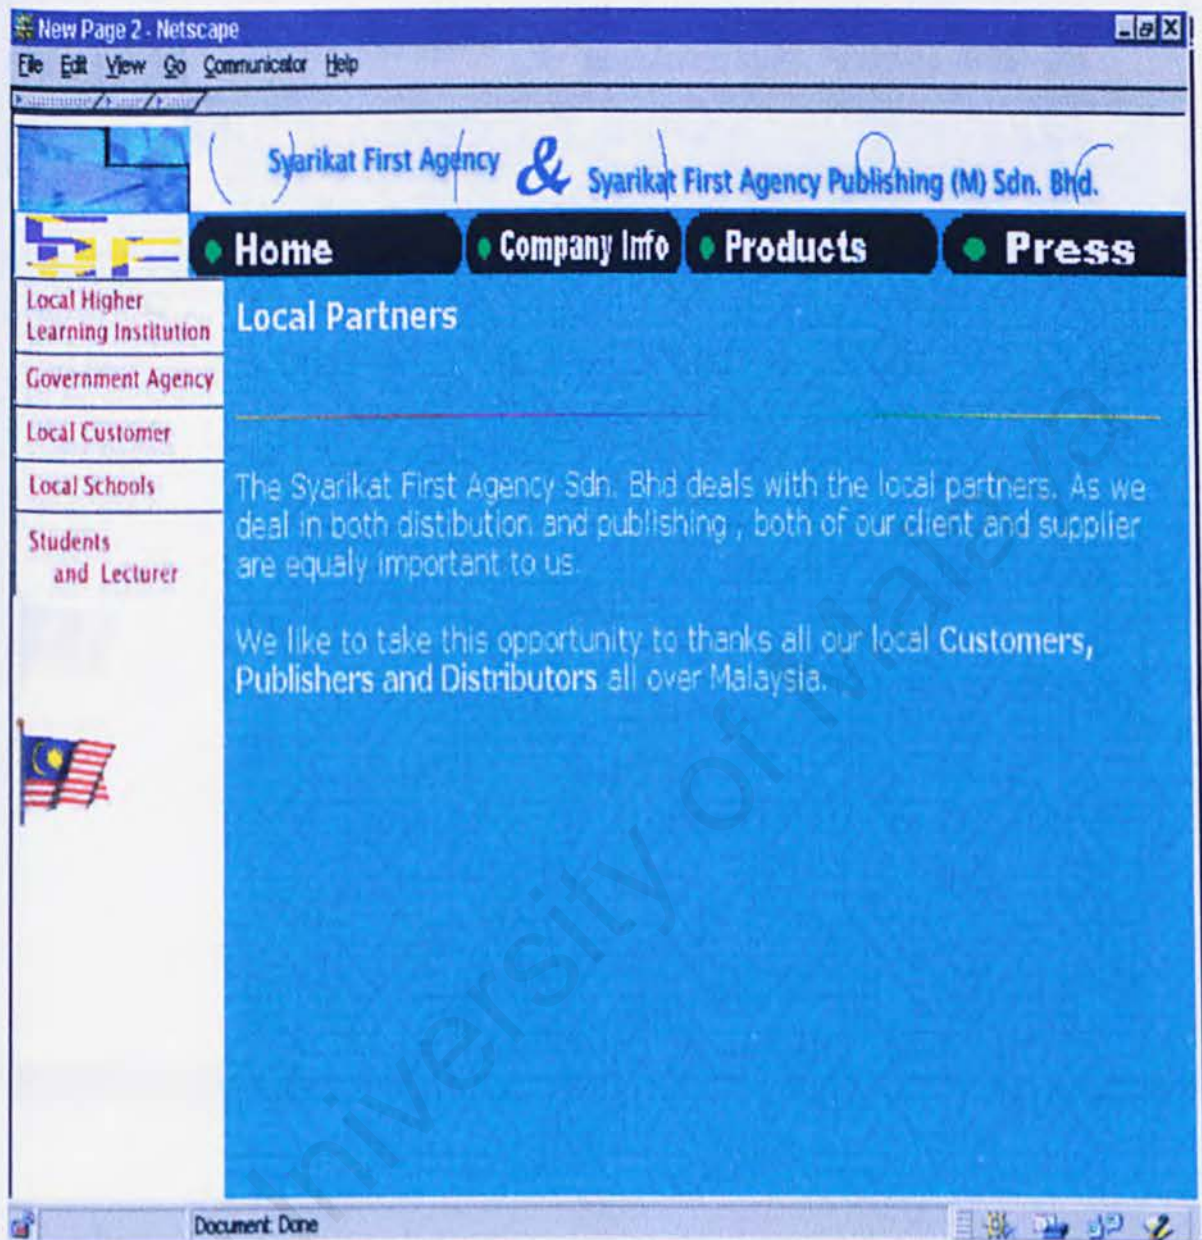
New Page 2 - Netscape

File Edit View Go Communicator Help

Syarikat First Agency & Syarikat First Agency Publishing (M) Sdn. Bhd.

Home
Company Info
Products
Press

Local Higher Learning Institution
Government Agency
Local Customer
Local Schools
Students and Lecturer

Local Partners

The Syarikat First Agency Sdn. Bhd deals with the local partners. As we deal in both distibution and publishing , both of our client and supplier are equaly important to us.

We like to take this opportunity to thanks all our local Customers, Publishers and Distributors all over Malaysia.

University of Malaya

Document: Done